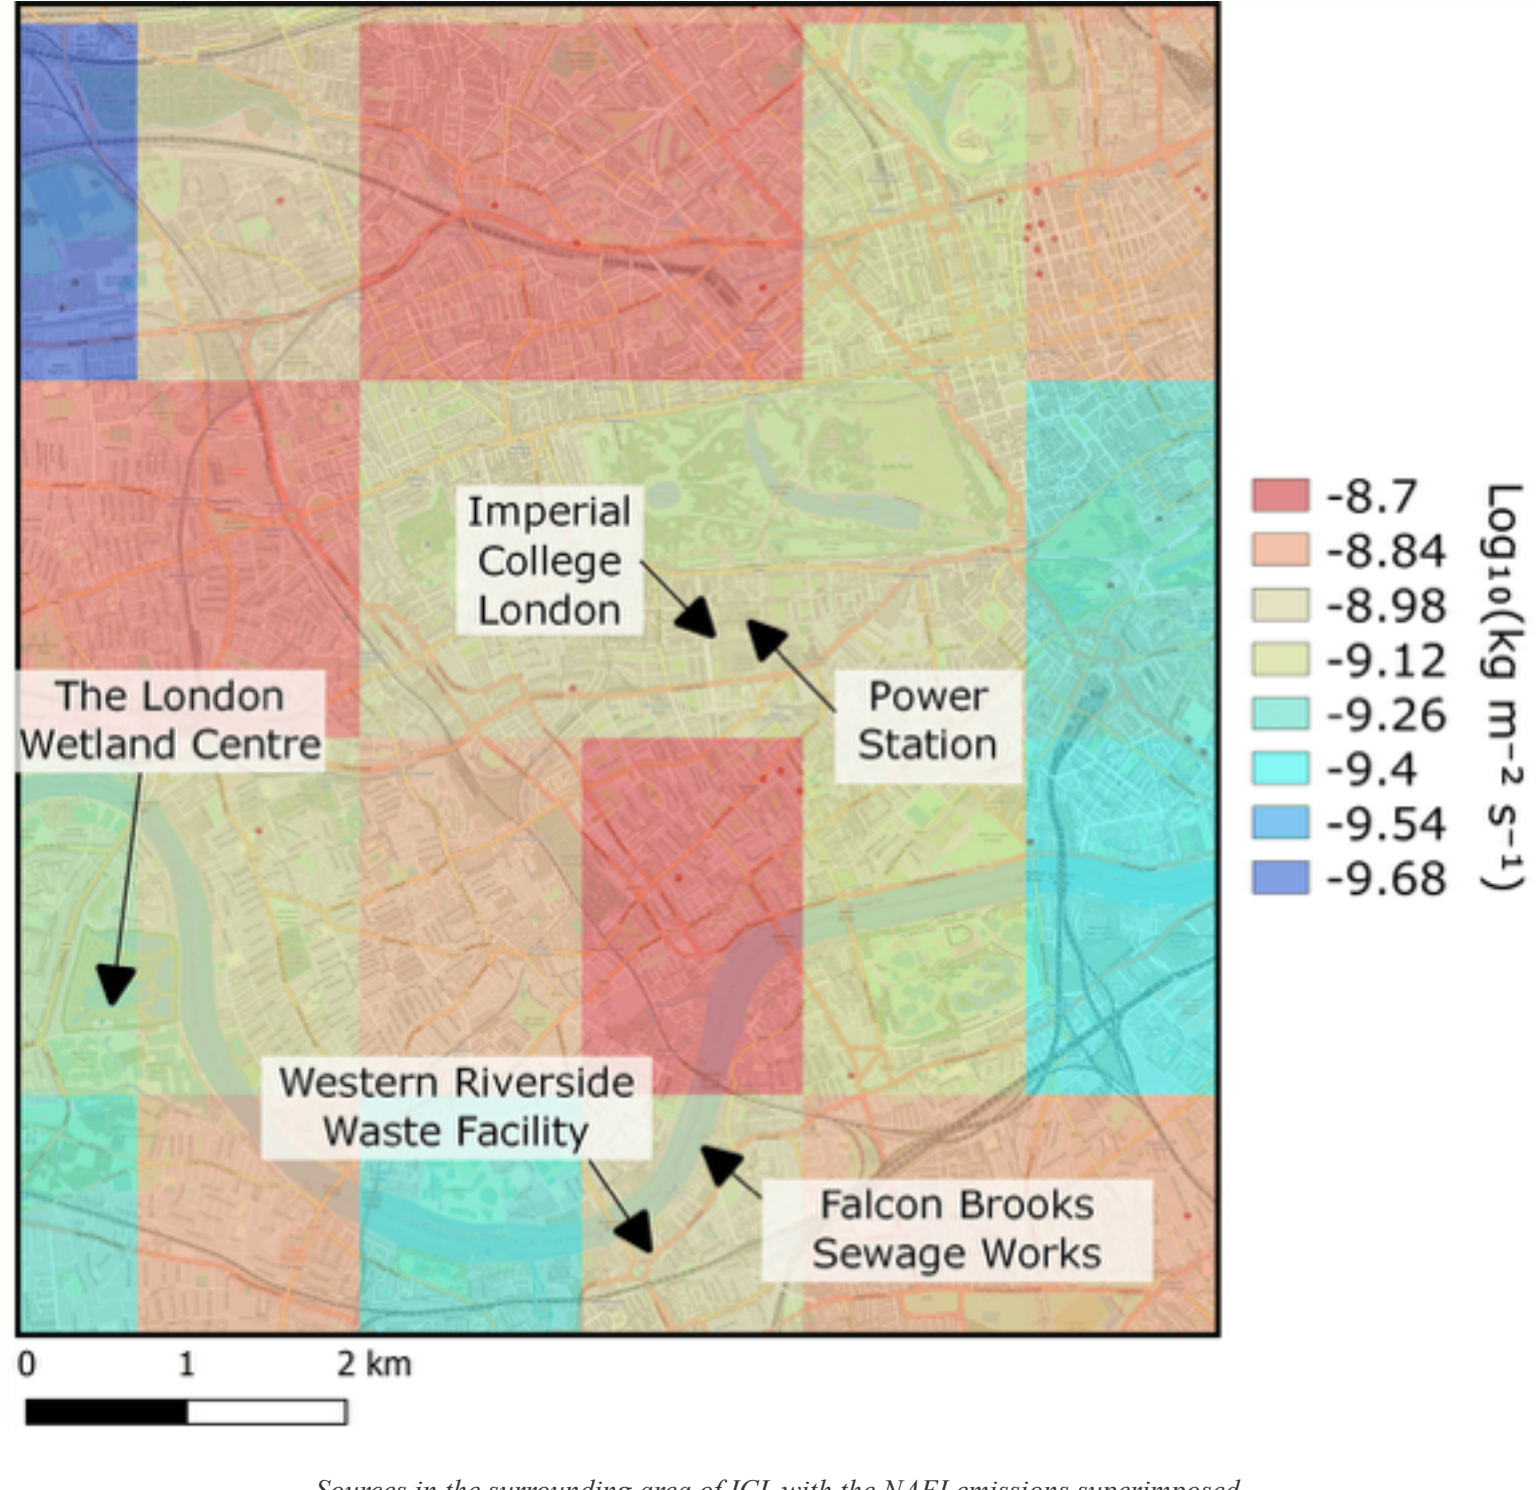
Imperial College London

Power Station

The London Wetland Centre

Western Riverside Waste Facility

Falcon Brooks Sewage Works

-8.7
-8.84
-8.98
-9.12
-9.26
-9.4
-9.54
-9.68

$Log_{10}(kg\ m^{-2}\ s^{-1})$

0 1 2 km

Sources in the surrounding area of ICL with the NAEI emissions superimposed